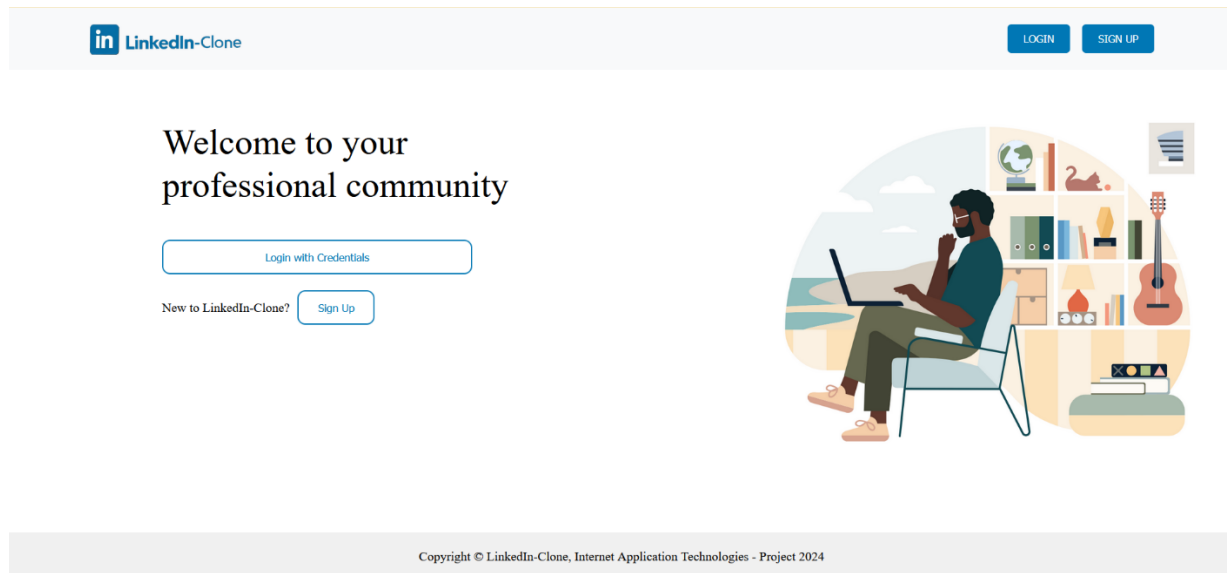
in LinkedIn-Clone

LOGIN SIGN UP

Welcome to your professional community

Login with Credentials

New to LinkedIn-Clone? Sign Up

Copyright © LinkedIn-Clone, Internet Application Technologies - Project 2024